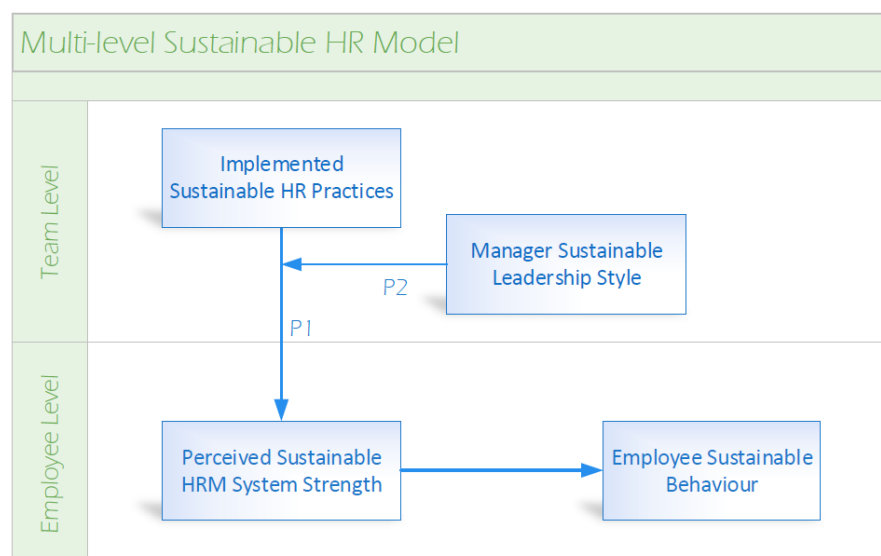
Multi-level Sustainable HR Model

Team Level

Implemented Sustainable HR Practices

Manager Sustainable Leadership Style

P2

P1

Employee Level

Perceived Sustainable HRM System Strength

Employee Sustainable Behaviour